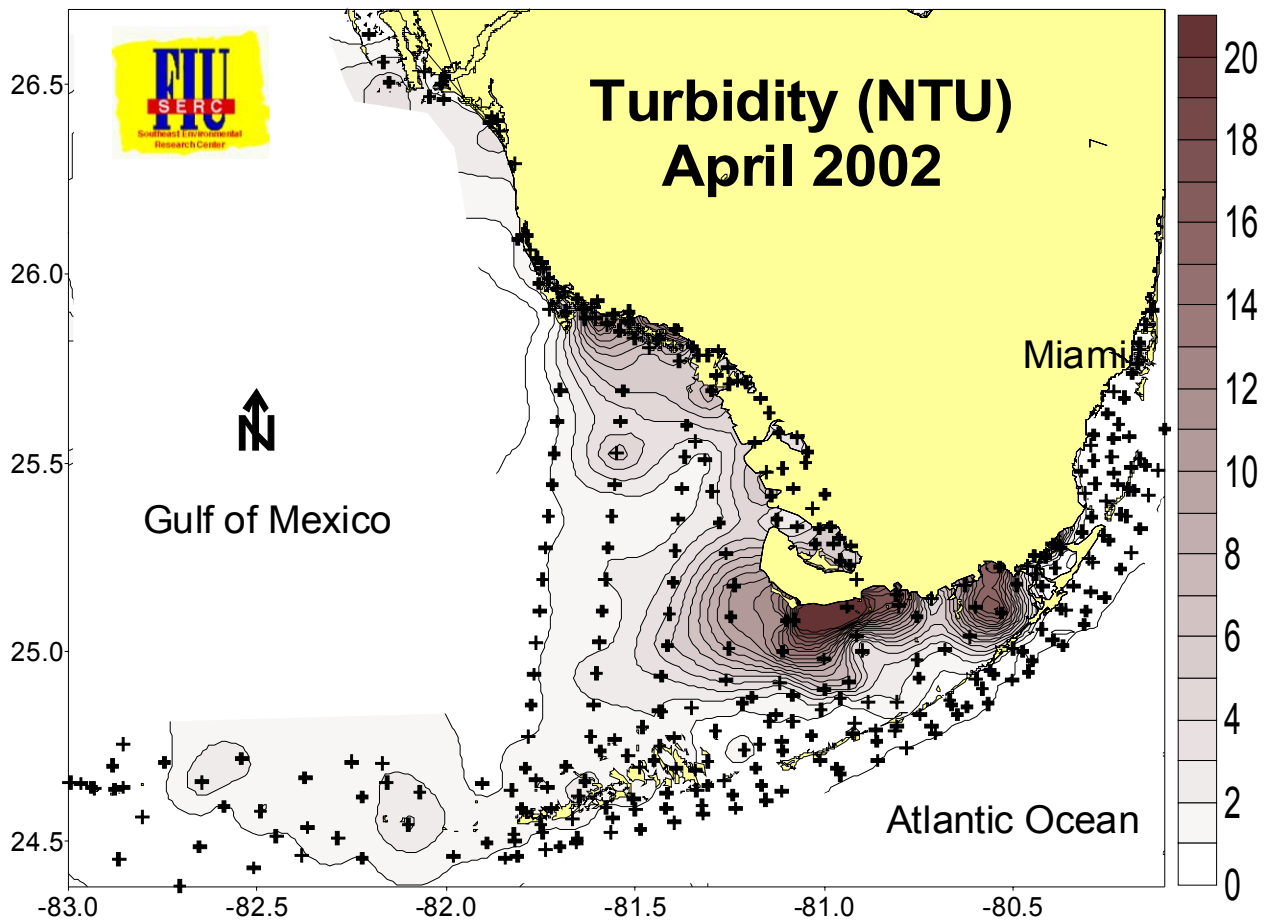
FIU
SERC
Southeast Environmental Research Center

Turbidity (NTU)
April 2002

Miami

N

Gulf of Mexico

Atlantic Ocean

26.5
26.0
25.5
25.0
24.5

-83.0
-82.5
-82.0
-81.5
-81.0
-80.5

20
18
16
14
12
10
8
6
4
2
0